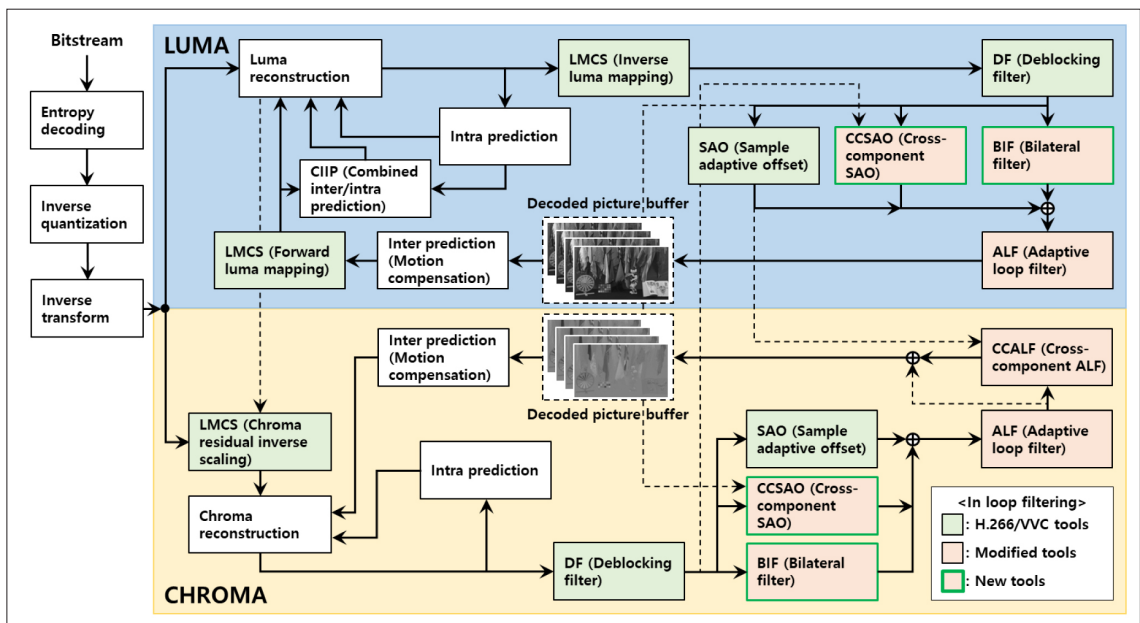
Bitstream

Entropy decoding

Inverse quantization

Inverse transform

LUMA

Luma reconstruction

LMCS (Inverse luma mapping)

DF (Deblocking filter)

Intra prediction

CIIP (Combined inter/intra prediction)

SAO (Sample adaptive offset)

CCSAO (Cross-component SAO)

BIF (Bilateral filter)

Decoded picture buffer

LMCS (Forward luma mapping)

Inter prediction (Motion compensation)

ALF (Adaptive loop filter)

CHROMA

Inter prediction (Motion compensation)

CCALF (Cross-component ALF)

LMCS (Chroma residual inverse scaling)

Decoded picture buffer

SAO (Sample adaptive offset)

ALF (Adaptive loop filter)

Intra prediction

Chroma reconstruction

CCSAO (Cross-component SAO)

DF (Deblocking filter)

BIF (Bilateral filter)

<In loop filtering>
: H.266/VVC tools
: Modified tools
: New tools